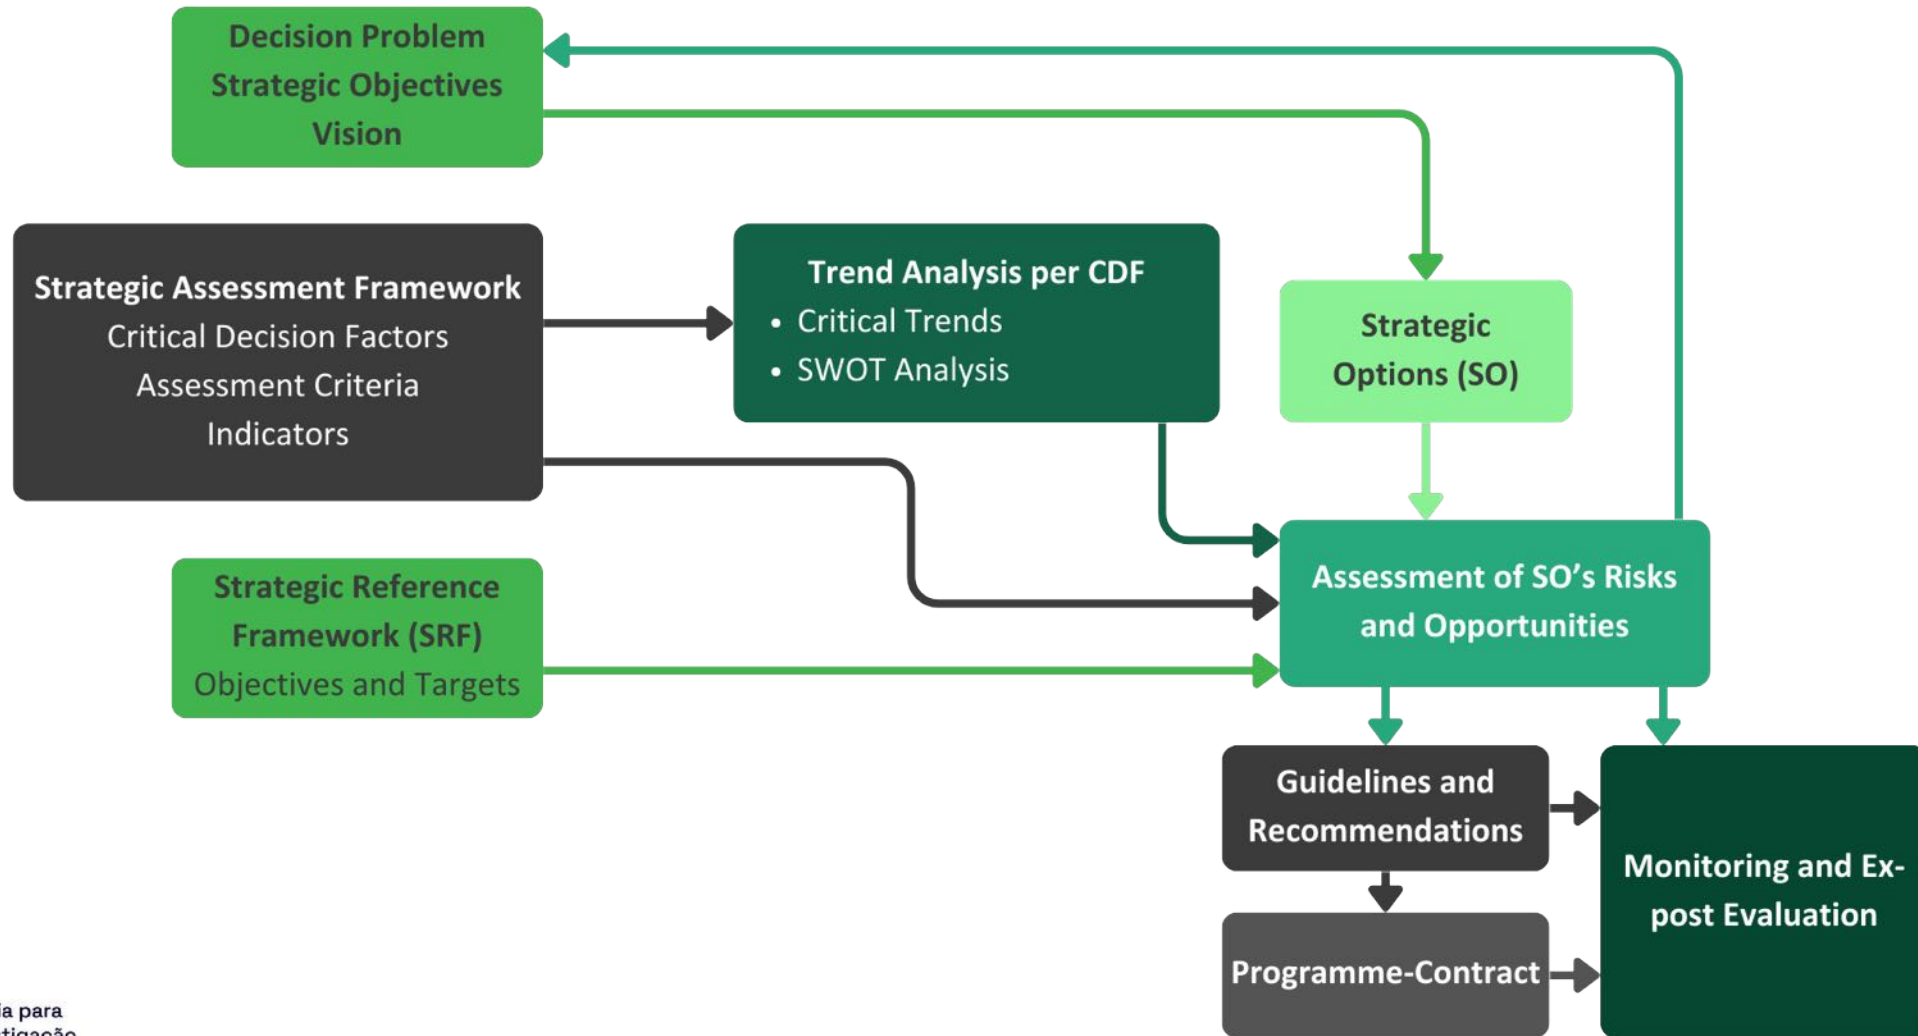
Decision Problem
Strategic Objectives
Vision

Strategic Assessment Framework
Critical Decision Factors
Assessment Criteria
Indicators

Trend Analysis per CDF
• Critical Trends
• SWOT Analysis

Strategic Options (SO)

Strategic Reference Framework (SRF)
Objectives and Targets

Assessment of SO's Risks and Opportunities

Guidelines and Recommendations

Programme-Contract

Monitoring and Ex-post Evaluation

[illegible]a para
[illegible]